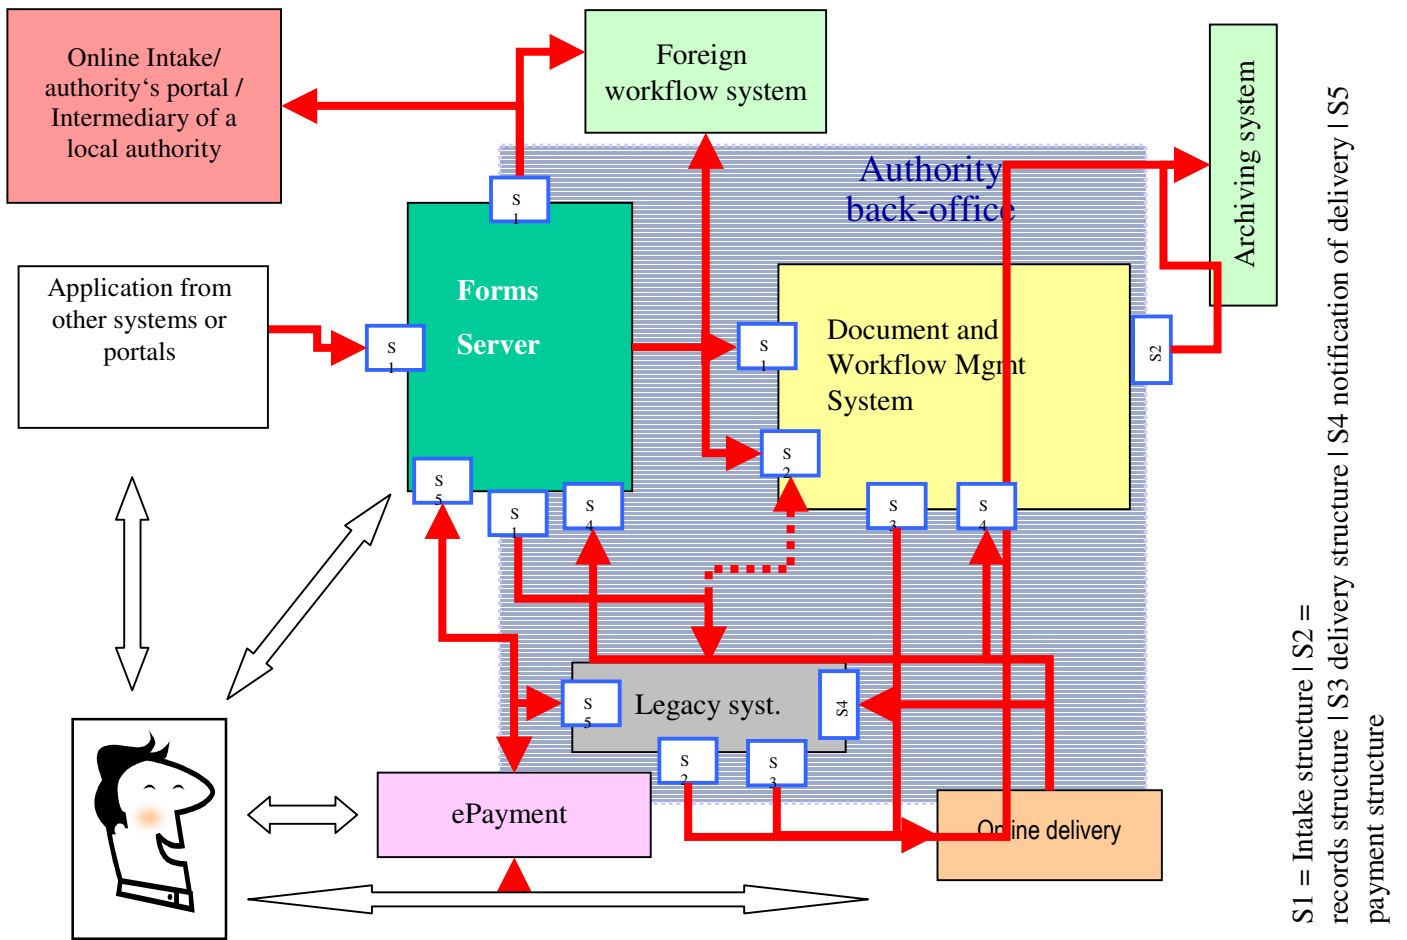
Online Intake/ authority's portal / Intermediary of a local authority

Foreign workflow system

Archiving system

Authority back-office

S1

Forms Server

Application from other systems or portals

S1

S1

Document and Workflow Mgmt System

S2

S2

S5

S1

S4

S3

S4

Legacy syst.

S5

S4

S2

S3

ePayment

Online delivery

S1 = Intake structure | S2 = records structure | S3 delivery structure | S4 notification of delivery | S5 payment structure